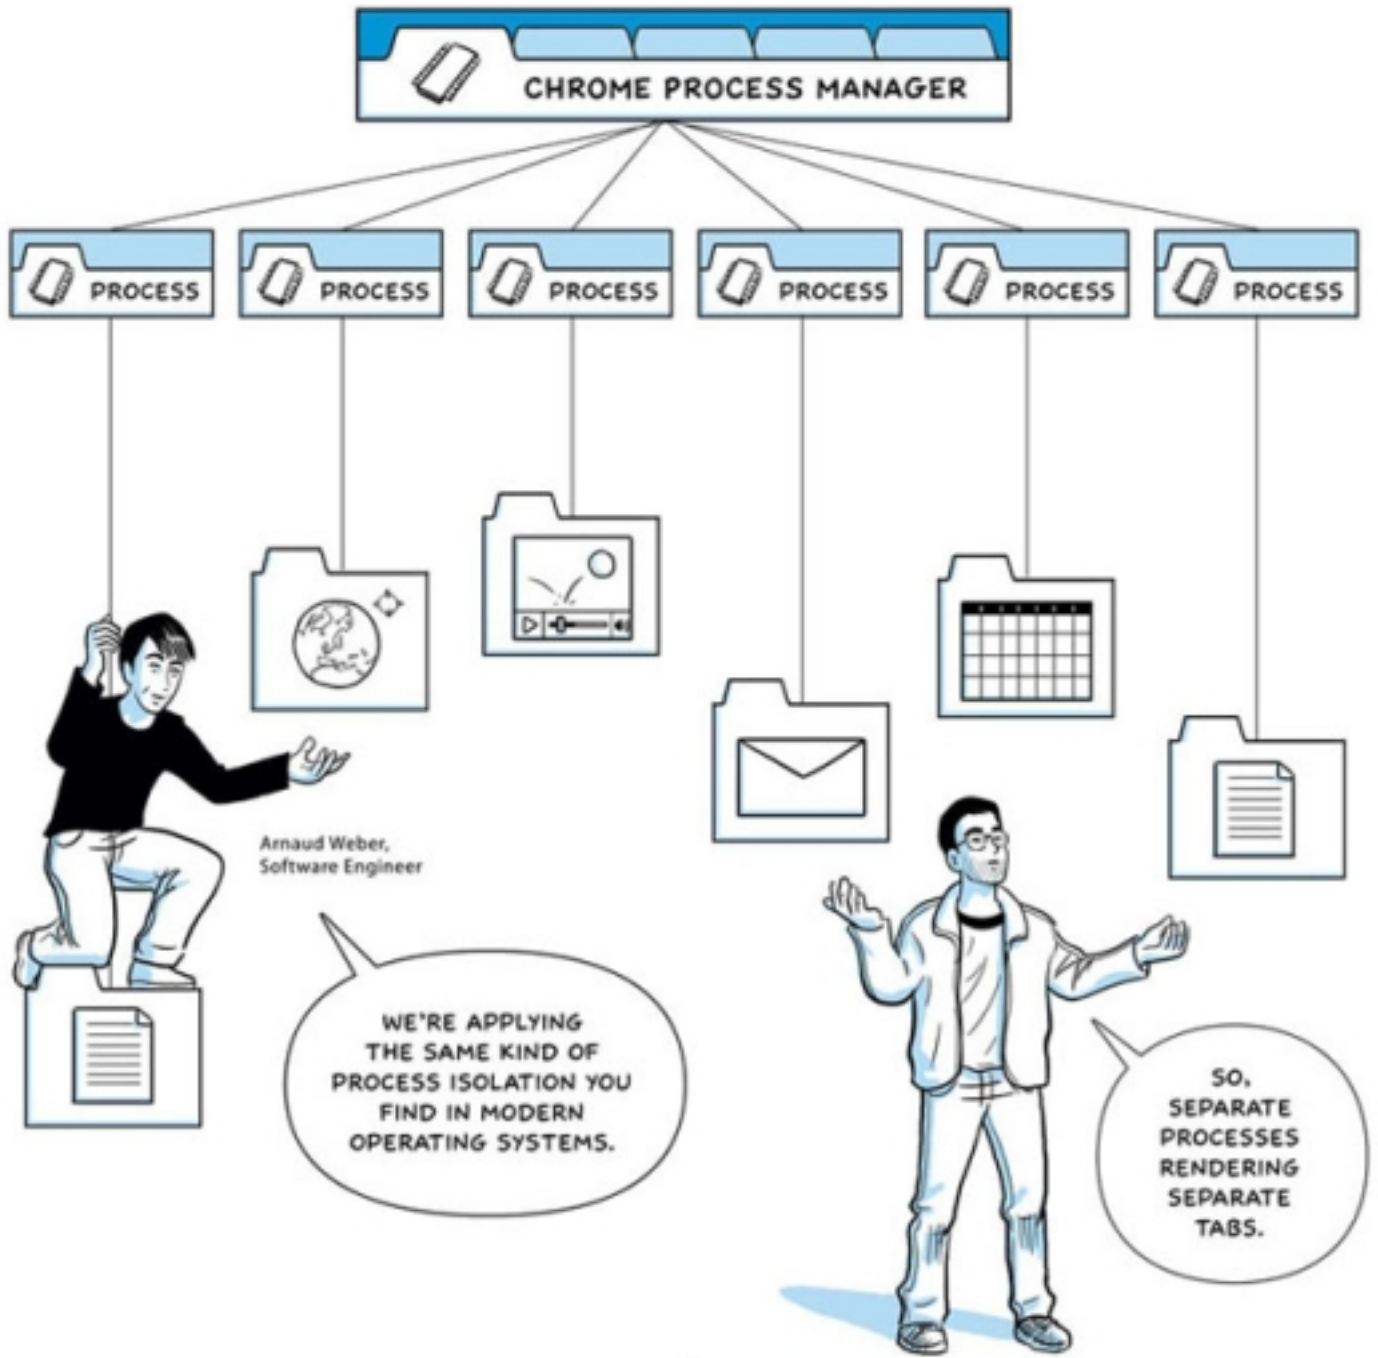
CHROME PROCESS MANAGER

PROCESS

PROCESS

PROCESS

PROCESS

PROCESS

PROCESS

Arnaud Weber, Software Engineer

WE'RE APPLYING THE SAME KIND OF PROCESS ISOLATION YOU FIND IN MODERN OPERATING SYSTEMS.

SO, SEPARATE PROCESSES RENDERING SEPARATE TABS.